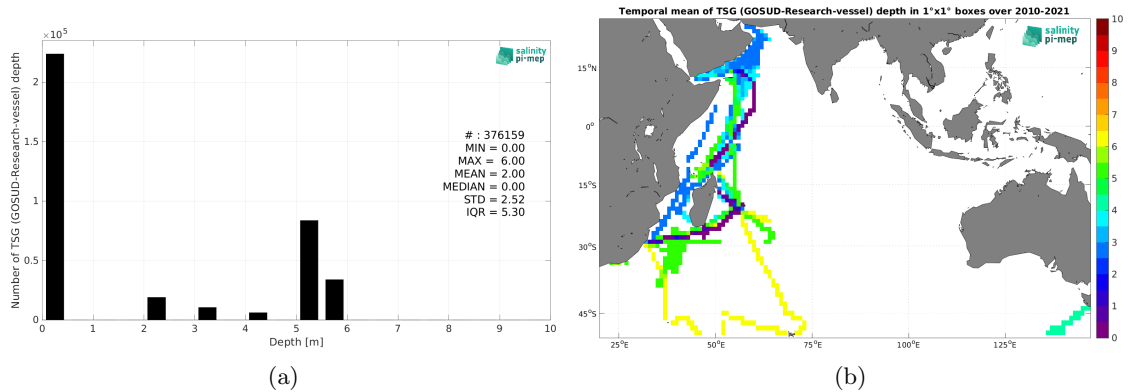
$\times10^5$

salinity pi-mep

Number of TSG (GOSUD-Research-vessel) depth

# : 376159
MIN = 0.00
MAX = 6.00
MEAN = 2.00
MEDIAN = 0.00
STD = 2.52
IQR = 5.30

2
1.5
1
0.5
0

0 1 2 3 4 5 6 7 8 9 10
Depth [m]

(a)

Temporal mean of TSG (GOSUD-Research-vessel) depth in 1°x1° boxes over 2010-2021

salinity pi-mep

$15^0$N
$0^0$
$15^0$S
$30^0$S
$45^0$S

$25^0$E $50^0$E $75^0$E $100^0$E $125^0$E

10
9
8
7
6
5
4
3
2
1
0

(b)